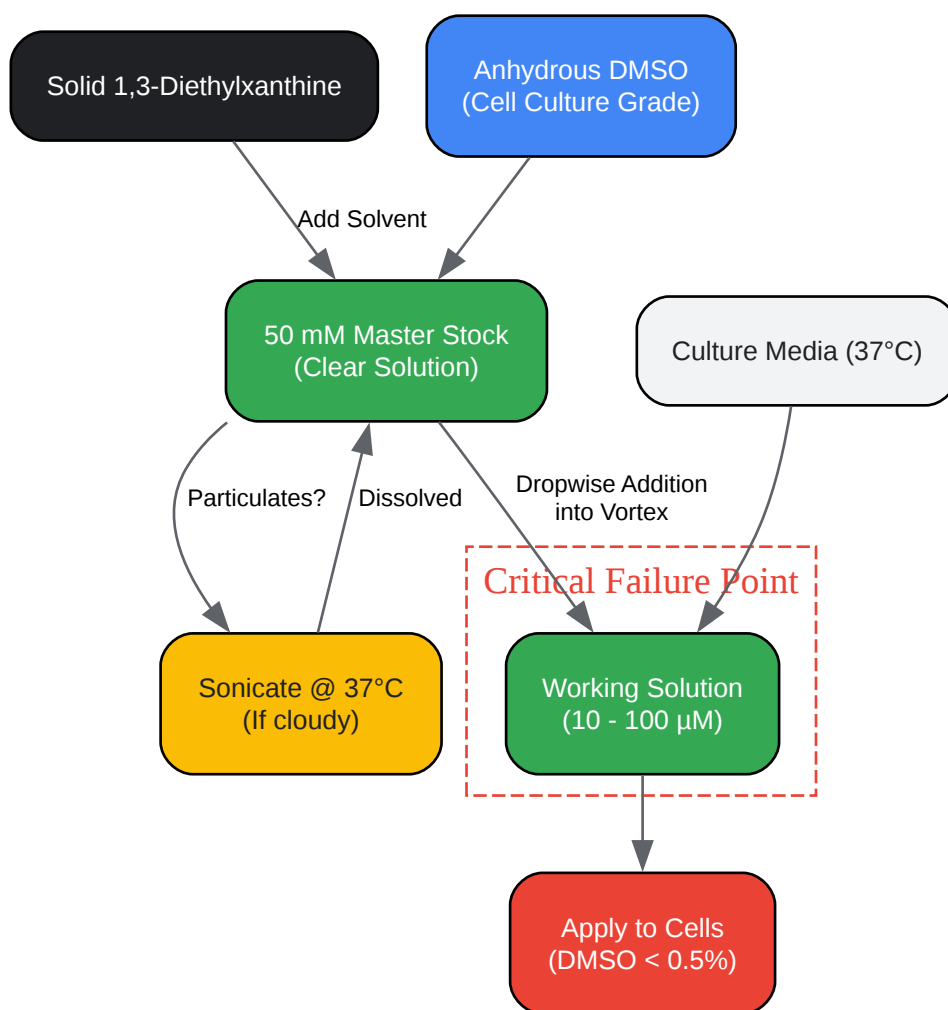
Solid 1,3-Diethylxanthine

Anhydrous DMSO
(Cell Culture Grade)

Add Solvent

50 mM Master Stock
(Clear Solution)

Culture Media (37°C)

Particulates?

Dissolved

Dropwise Addition
into Vortex

Critical Failure Point

Sonicate @ 37°C
(If cloudy)

Working Solution
(10 - 100 µM)

Apply to Cells
(DMSO < 0.5%)